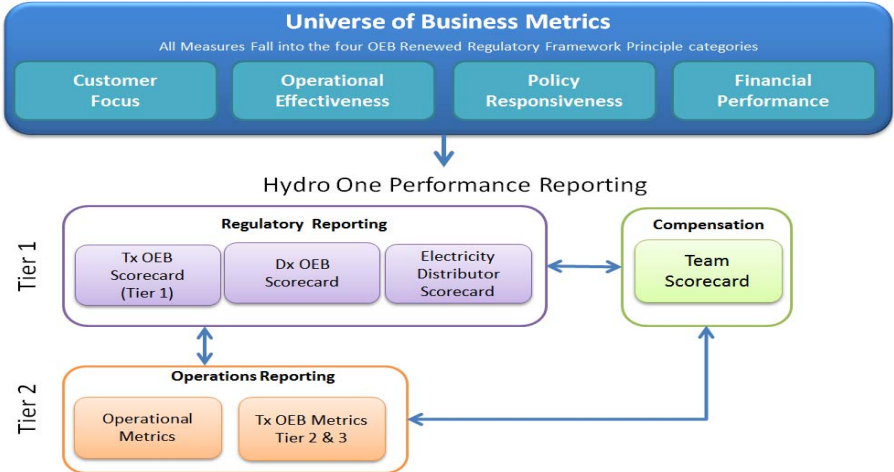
Universe of Business Metrics

All Measures Fall into the four OEB Renewed Regulatory Framework Principle categories

Customer Focus

Operational Effectiveness

Policy Responsiveness

Financial Performance

Hydro One Performance Reporting

Tier 1

Regulatory Reporting

Tx OEB Scorecard (Tier 1)

Dx OEB Scorecard

Electricity Distributor Scorecard

Compensation

Team Scorecard

Tier 2

Operations Reporting

Operational Metrics

Tx OEB Metrics Tier 2 & 3